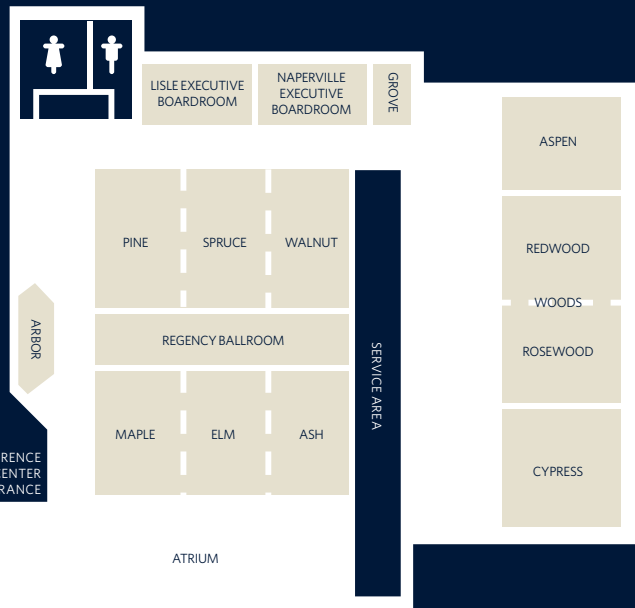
LISLE EXECUTIVE BOARDROOM

NAPERVILLE EXECUTIVE BOARDROOM

GROVE

ASPEN

PINE

SPRUCE

WALNUT

REDWOOD

WOODS

ROSEWOOD

ARBOR

REGENCY BALLROOM

SERVICE AREA

MAPLE

ELM

ASH

CYPRESS

RENCE
ENTER
RANCE

ATRIUM